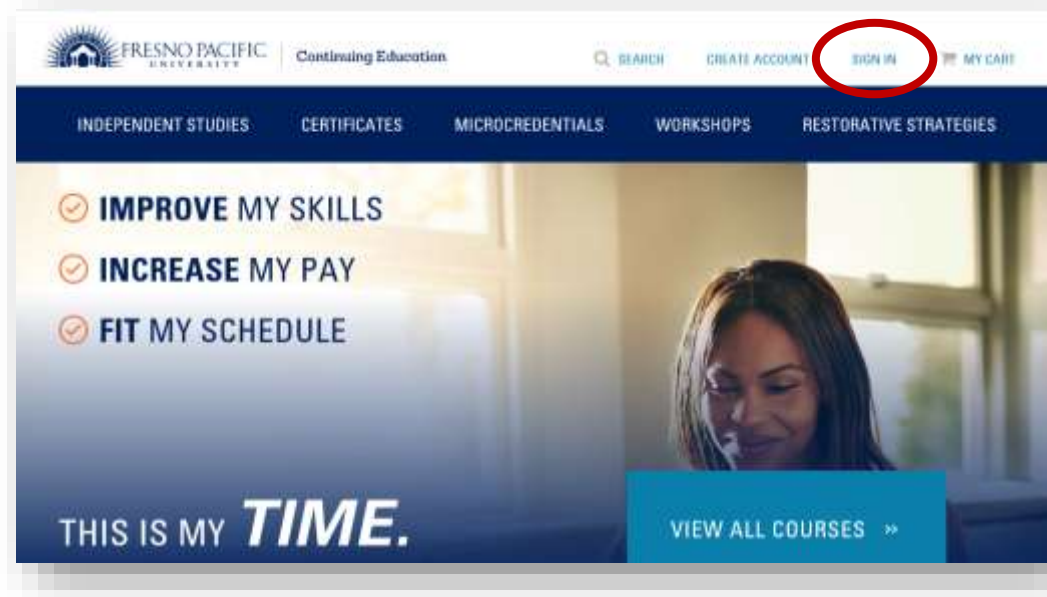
FRESNO PACIFIC UNIVERSITY | Continuing Education

SEARCH CREATE ACCOUNT SIGN IN MY CART

INDEPENDENT STUDIES CERTIFICATES MICROCREDENTIALS WORKSHOPS RESTORATIVE STRATEGIES

IMPROVE MY SKILLS
INCREASE MY PAY
FIT MY SCHEDULE

THIS IS MY TIME.

VIEW ALL COURSES »